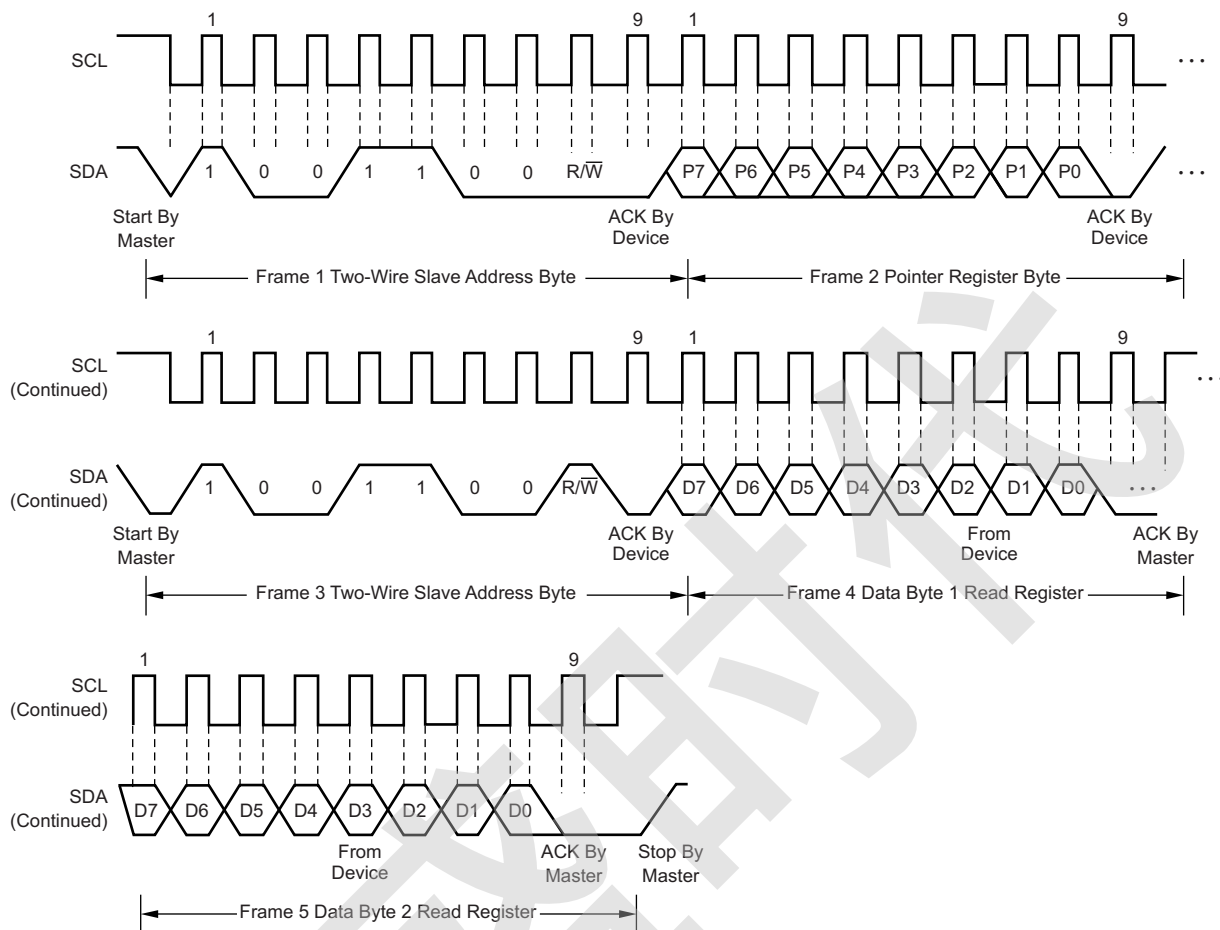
1

9

1

9

SCL

· · ·

SDA

1

0

0

1

1

0

0

R/$\overline{W}$

P7

P6

P5

P4

P3

P2

P1

P0

· · ·

Start By Master

ACK By Device

ACK By Device

Frame 1 Two-Wire Slave Address Byte

Frame 2 Pointer Register Byte

1

9

1

9

SCL (Continued)

· · ·

SDA (Continued)

1

0

0

1

1

0

0

R/$\overline{W}$

D7

D6

D5

D4

D3

D2

D1

D0

· · ·

Start By Master

ACK By Device

From Device

ACK By Master

Frame 3 Two-Wire Slave Address Byte

Frame 4 Data Byte 1 Read Register

1

9

SCL (Continued)

SDA (Continued)

D7

D6

D5

D4

D3

D2

D1

D0

From Device

ACK By Master

Stop By Master

Frame 5 Data Byte 2 Read Register